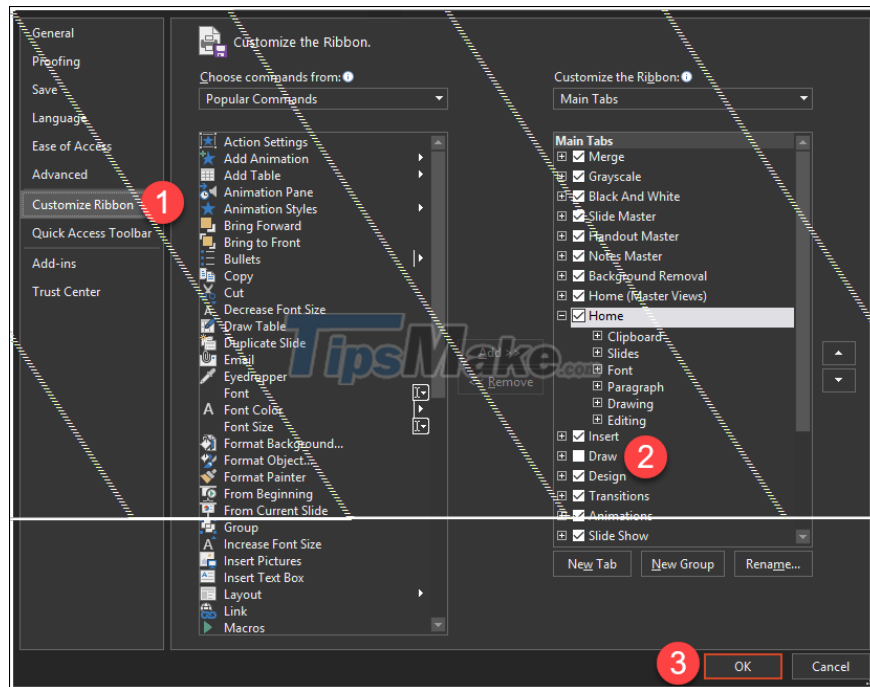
General
Proofing
Save
Language
Ease of Access
Advanced
Customize Ribbon
1
Quick Access Toolbar
Add-ins
Trust Center

Customize the Ribbon.

Choose commands from:
Popular Commands

Action Settings
Add Animation
Add Table
Animation Pane
Animation Styles
Bring Forward
Bring to Front
Bullets
Copy
Cut
Decrease Font Size
Draw Table
Duplicate Slide
Email
Eyedropper
Font
Font Color
Font Size
Format Background...
Format Object...
Format Painter
From Beginning
From Current Slide
Group
Increase Font Size
Insert Pictures
Insert Text Box
Layout
Link
Macros

Add >>
<< Remove

TipsMake.com

Customize the Ribbon:
Main Tabs

Main Tabs
Merge
Grayscale
Black And White
Slide Master
Handout Master
Notes Master
Background Removal
Home (Master Views)
Home
Clipboard
Slides
Font
Paragraph
Drawing
Editing
Insert
Draw
2
Design
Transitions
Animations
Slide Show

New Tab
New Group
Rename...

3
OK
Cancel